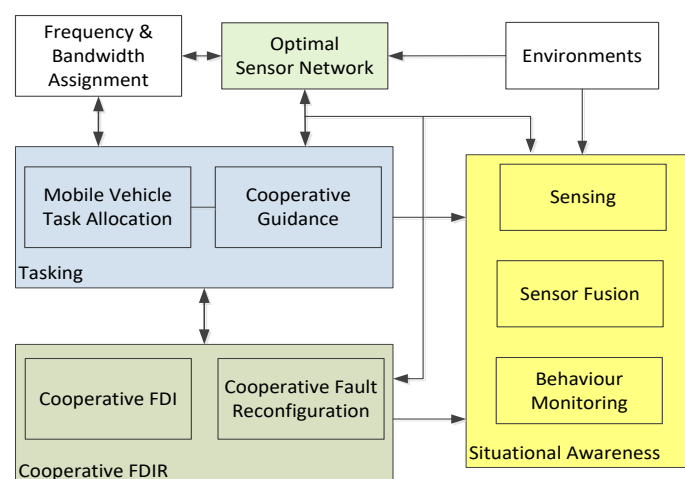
Frequency & Bandwidth Assignment

Optimal Sensor Network

Environments

Mobile Vehicle Task Allocation

Cooperative Guidance

Tasking

Sensing

Sensor Fusion

Behaviour Monitoring

Cooperative FDI

Cooperative Fault Reconfiguration

Cooperative FDIR

Situational Awareness